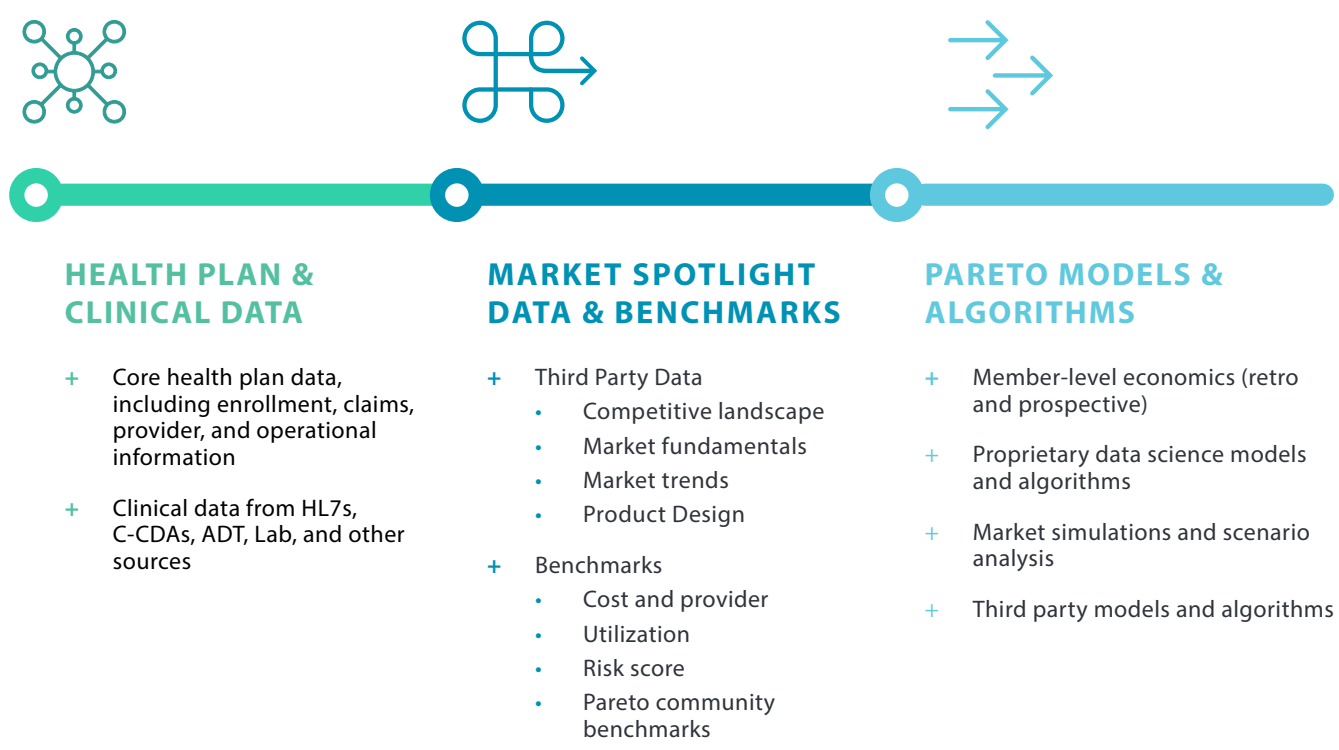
HEALTH PLAN & CLINICAL DATA

+ Core health plan data, including enrollment, claims, provider, and operational information

+ Clinical data from HL7s, C-CDAs, ADT, Lab, and other sources

MARKET SPOTLIGHT DATA & BENCHMARKS

+ Third Party Data
• Competitive landscape
• Market fundamentals
• Market trends
• Product Design

+ Benchmarks
• Cost and provider
• Utilization
• Risk score
• Pareto community benchmarks

PARETO MODELS & ALGORITHMS

+ Member-level economics (retro and prospective)

+ Proprietary data science models and algorithms

+ Market simulations and scenario analysis

+ Third party models and algorithms